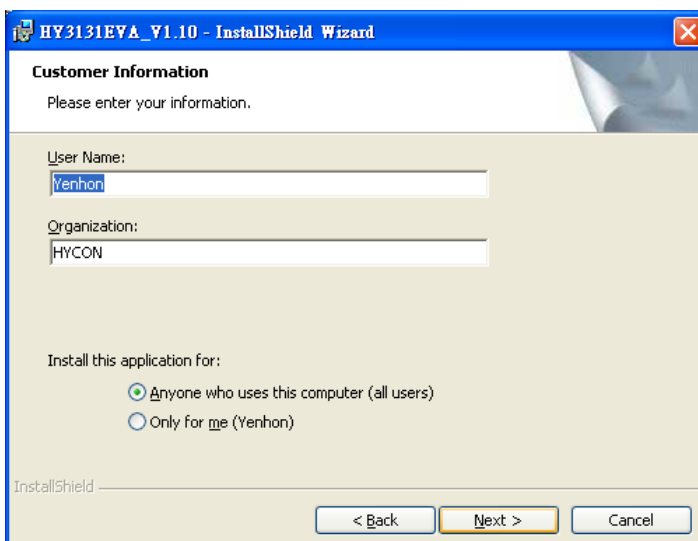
HY3131EVA_V1.10 - InstallShield Wizard

Customer Information

Please enter your information.

User Name:

Yenhon

Organization:

HYCON

Install this application for:

Anyone who uses this computer (all users)

Only for me (Yenhon)

InstallShield

< Back

Next >

Cancel